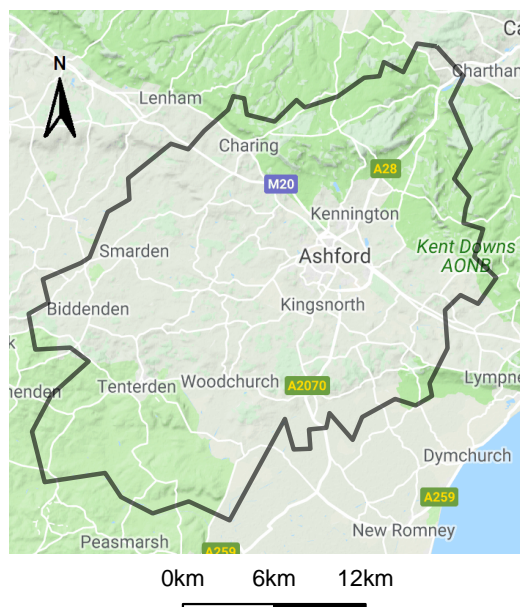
N

Ca

Chartham

Lenham

Charing

A28

M20

Kennington

Kent Downs AONB

Smarden

Ashford

Biddenden

Kingsnorth

k

henden

Tenterden

Woodchurch

A2070

Lympne

Dymchurch

A259

New Romney

Peasmarsh

A259

0km 6km 12km